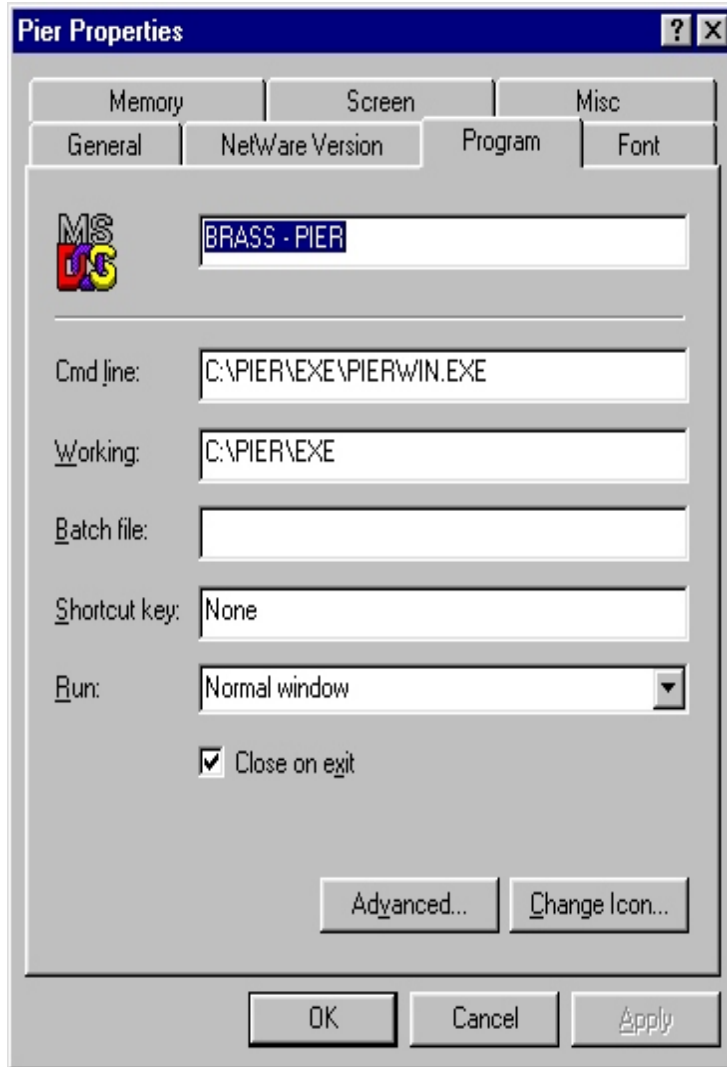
Pier Properties

?
X

Memory
Screen
Misc
General
NetWare Version
Program
Font

MS DOS

BRASS - PIER

Cmd line: C:\PIER\EXE\PIERWIN.EXE

Working: C:\PIER\EXE

Batch file:

Shortcut key: None

Run: Normal window

Close on exit

Advanced...
Change Icon...

OK
Cancel
Apply